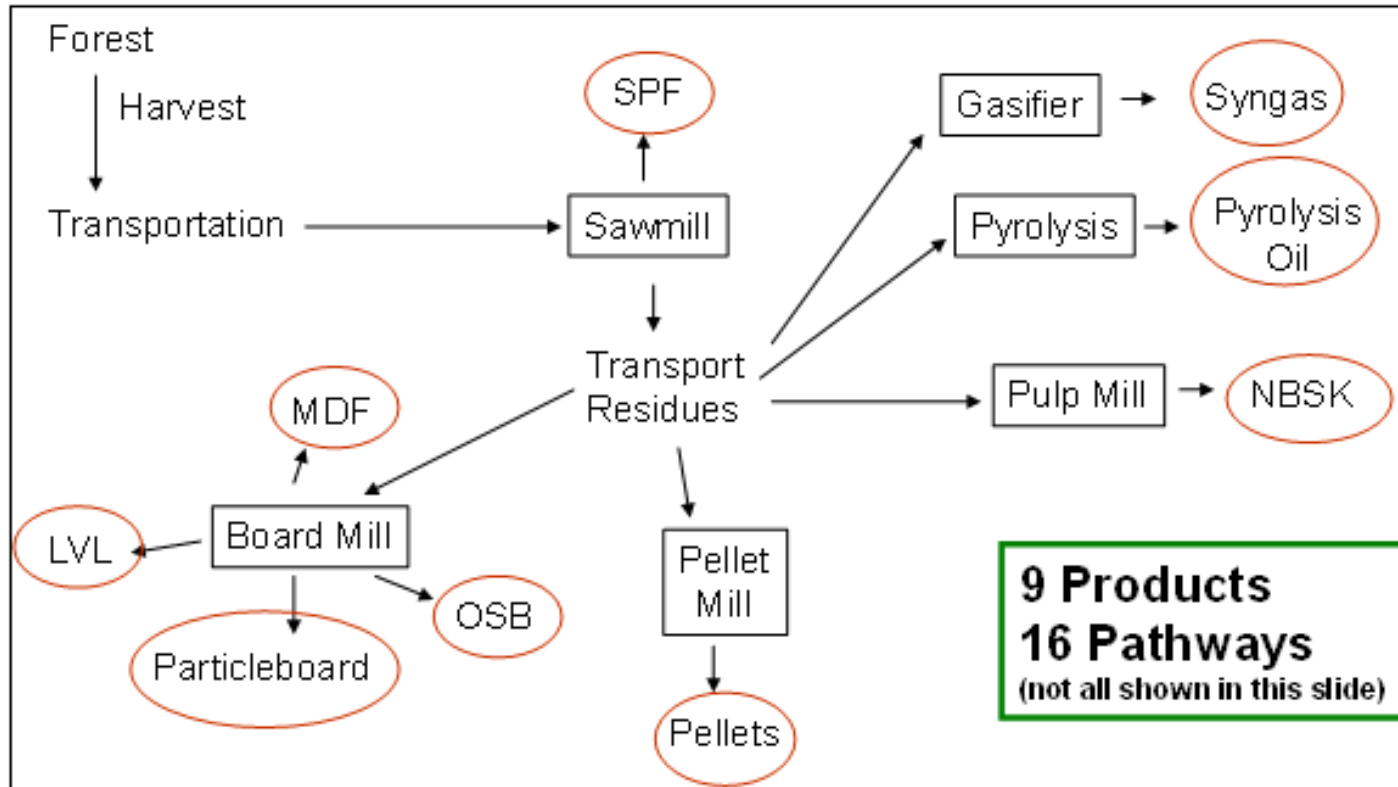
Forest

Harvest

Transportation

SPF

Sawmill

Gasifier

Syngas

Pyrolysis

Pyrolysis Oil

Transport Residues

MDF

Pulp Mill

NBSK

Board Mill

LVL

OSB

Particleboard

Pellet Mill

Pellets

9 Products
16 Pathways
(not all shown in this slide)